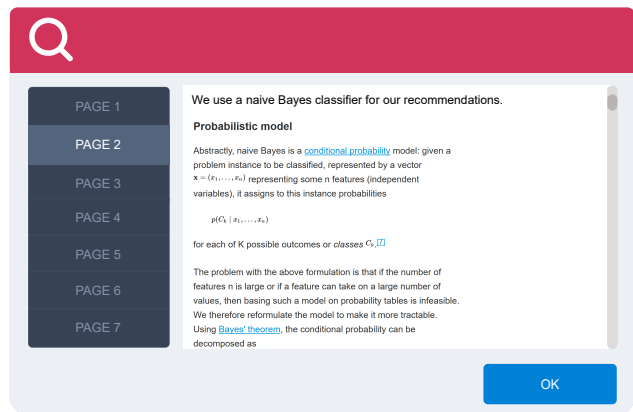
PAGE 1
PAGE 2
PAGE 3
PAGE 4
PAGE 5
PAGE 6
PAGE 7

We use a naive Bayes classifier for our recommendations.

Probabilistic model

Abstractly, naive Bayes is a conditional probability model: given a problem instance to be classified, represented by a vector $\mathbf{x} = (x_1, \dots, x_n)$ representing some n features (independent variables), it assigns to this instance probabilities

$p(C_k \mid x_1, \dots, x_n)$

for each of K possible outcomes or classes $C_k$.[7]

The problem with the above formulation is that if the number of features n is large or if a feature can take on a large number of values, then basing such a model on probability tables is infeasible. We therefore reformulate the model to make it more tractable. Using Bayes' theorem, the conditional probability can be decomposed as

OK